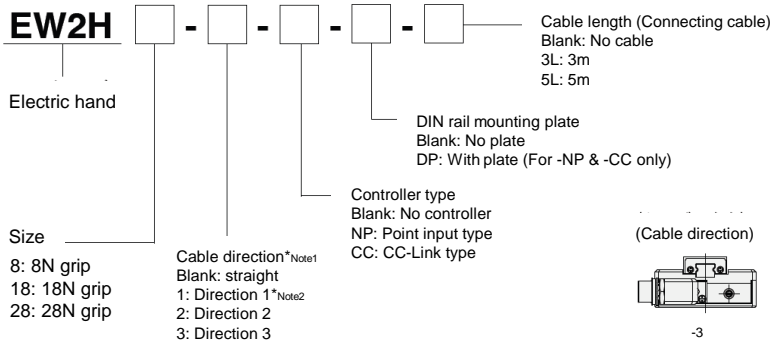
EW2H - - - -

Cable length (Connecting cable)
Blank: No cable
3L: 3m
5L: 5m

Electric hand

DIN rail mounting plate
Blank: No plate
DP: With plate (For -NP & -CC only)

Controller type
Blank: No controller
NP: Point input type
CC: CC-Link type

Size
8: 8N grip
18: 18N grip
28: 28N grip

Cable direction*Note1
Blank: straight
1: Direction 1*Note2
2: Direction 2
3: Direction 3

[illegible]
(Cable direction)

-3